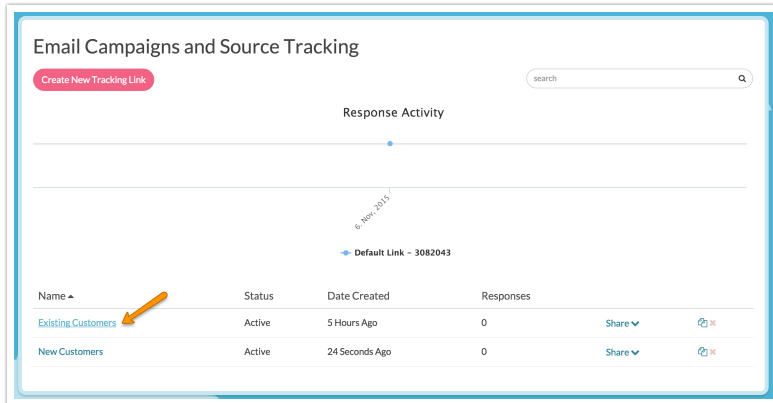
Email Campaigns and Source Tracking

Create New Tracking Link

search

Response Activity

6. Nov. 2015

Default Link - 3082043

| Name ▲ | Status | Date Created | Responses | | |
|---|---|---|---|---|---|
| Existing Customers | Active | 5 Hours Ago | 0 | Share | |
| New Customers | Active | 24 Seconds Ago | 0 | Share | |